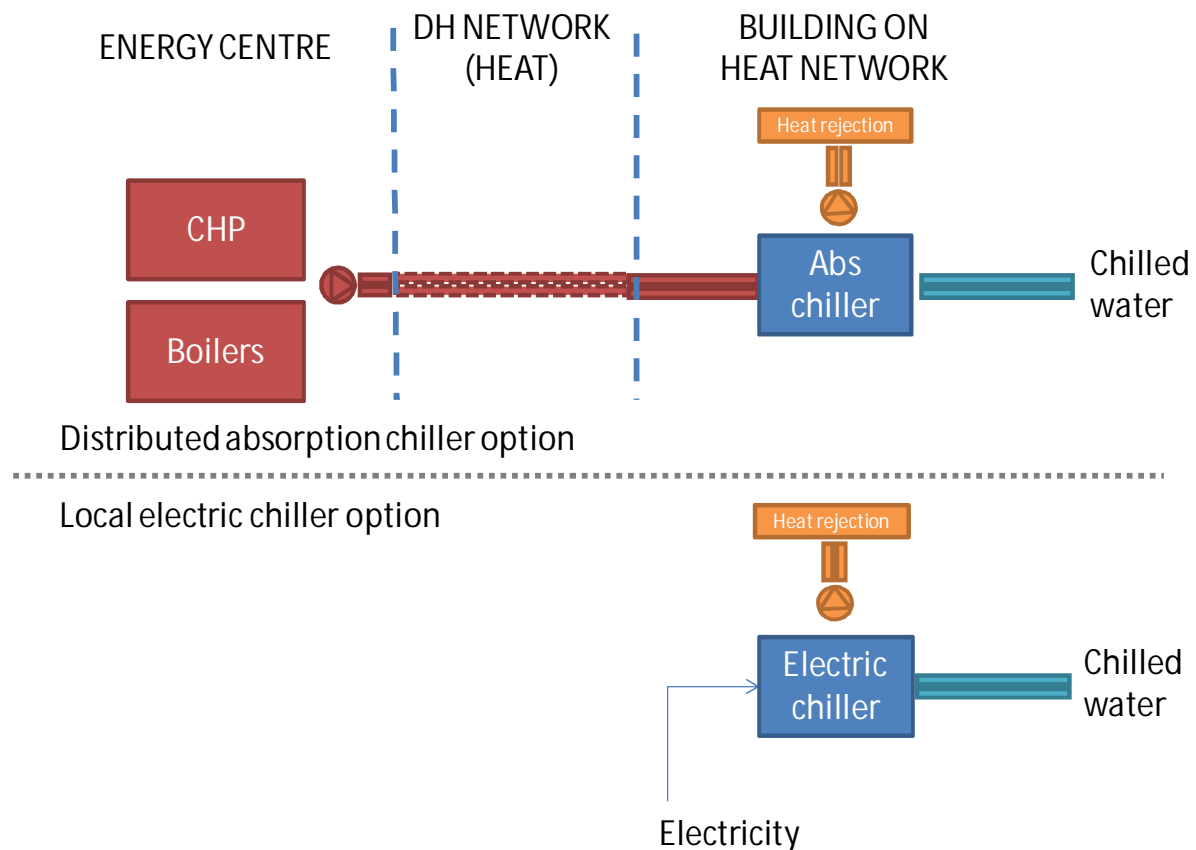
ENERGY CENTRE

DH NETWORK (HEAT)

BUILDING ON HEAT NETWORK

Heat rejection

CHP

Boilers

Abs chiller

Chilled water

Distributed absorption chiller option

Local electric chiller option

Heat rejection

Electric chiller

Chilled water

Electricity